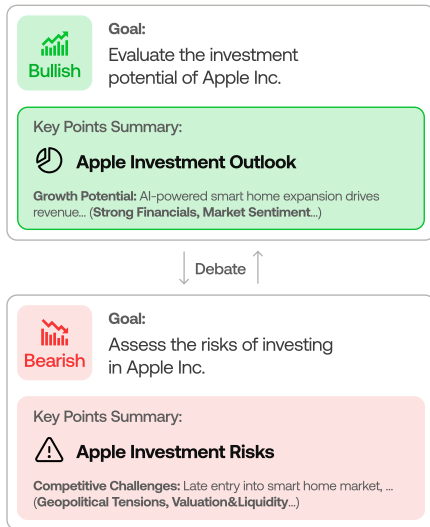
Bullish

Goal:
Evaluate the investment potential of Apple Inc.

Key Points Summary:

Apple Investment Outlook

Growth Potential: AI-powered smart home expansion drives revenue... (Strong Financials, Market Sentiment...)

Debate

Bearish

Goal:
Assess the risks of investing in Apple Inc.

Key Points Summary:

Apple Investment Risks

Competitive Challenges: Late entry into smart home market, ... (Geopolitical Tensions, Valuation&Liquidity...)